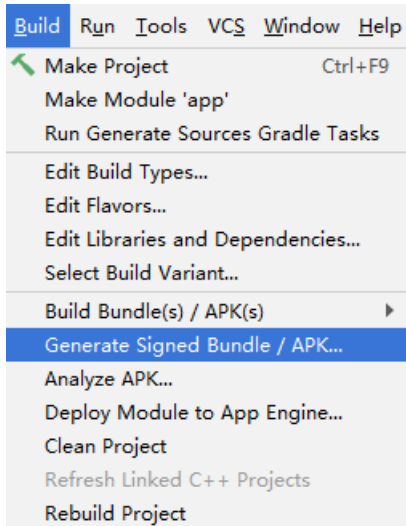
Build Run Tools VCS Window Help

Make Project Ctrl+F9
Make Module 'app'
Run Generate Sources Gradle Tasks

Edit Build Types...
Edit Flavors...
Edit Libraries and Dependencies...
Select Build Variant...

Build Bundle(s) / APK(s)
Generate Signed Bundle / APK...
Analyze APK...
Deploy Module to App Engine...
Clean Project
Refresh Linked C++ Projects
Rebuild Project